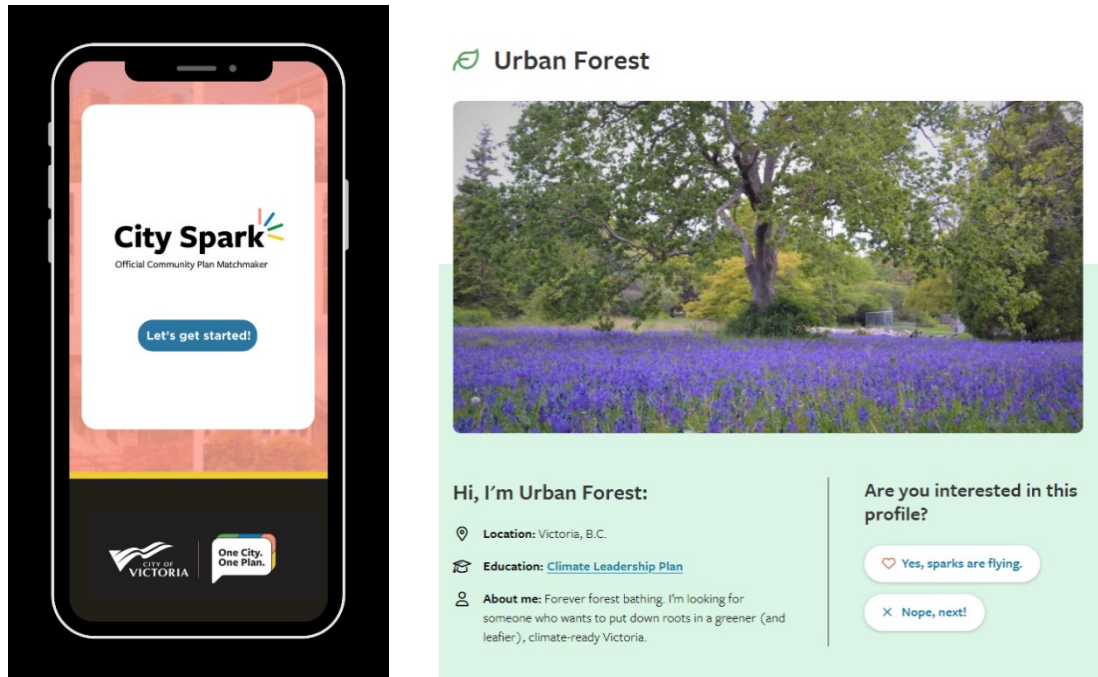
City Spark
Official Community Plan Matchmaker

Let's get started!

CITY OF VICTORIA

One City. One Plan.

Urban Forest

Hi, I'm Urban Forest:

Location: Victoria, B.C.

Education: Climate Leadership Plan

About me: Forever forest bathing. I'm looking for someone who wants to put down roots in a greener (and leafier), climate-ready Victoria.

Are you interested in this profile?

Yes, sparks are flying.

Nope, next!